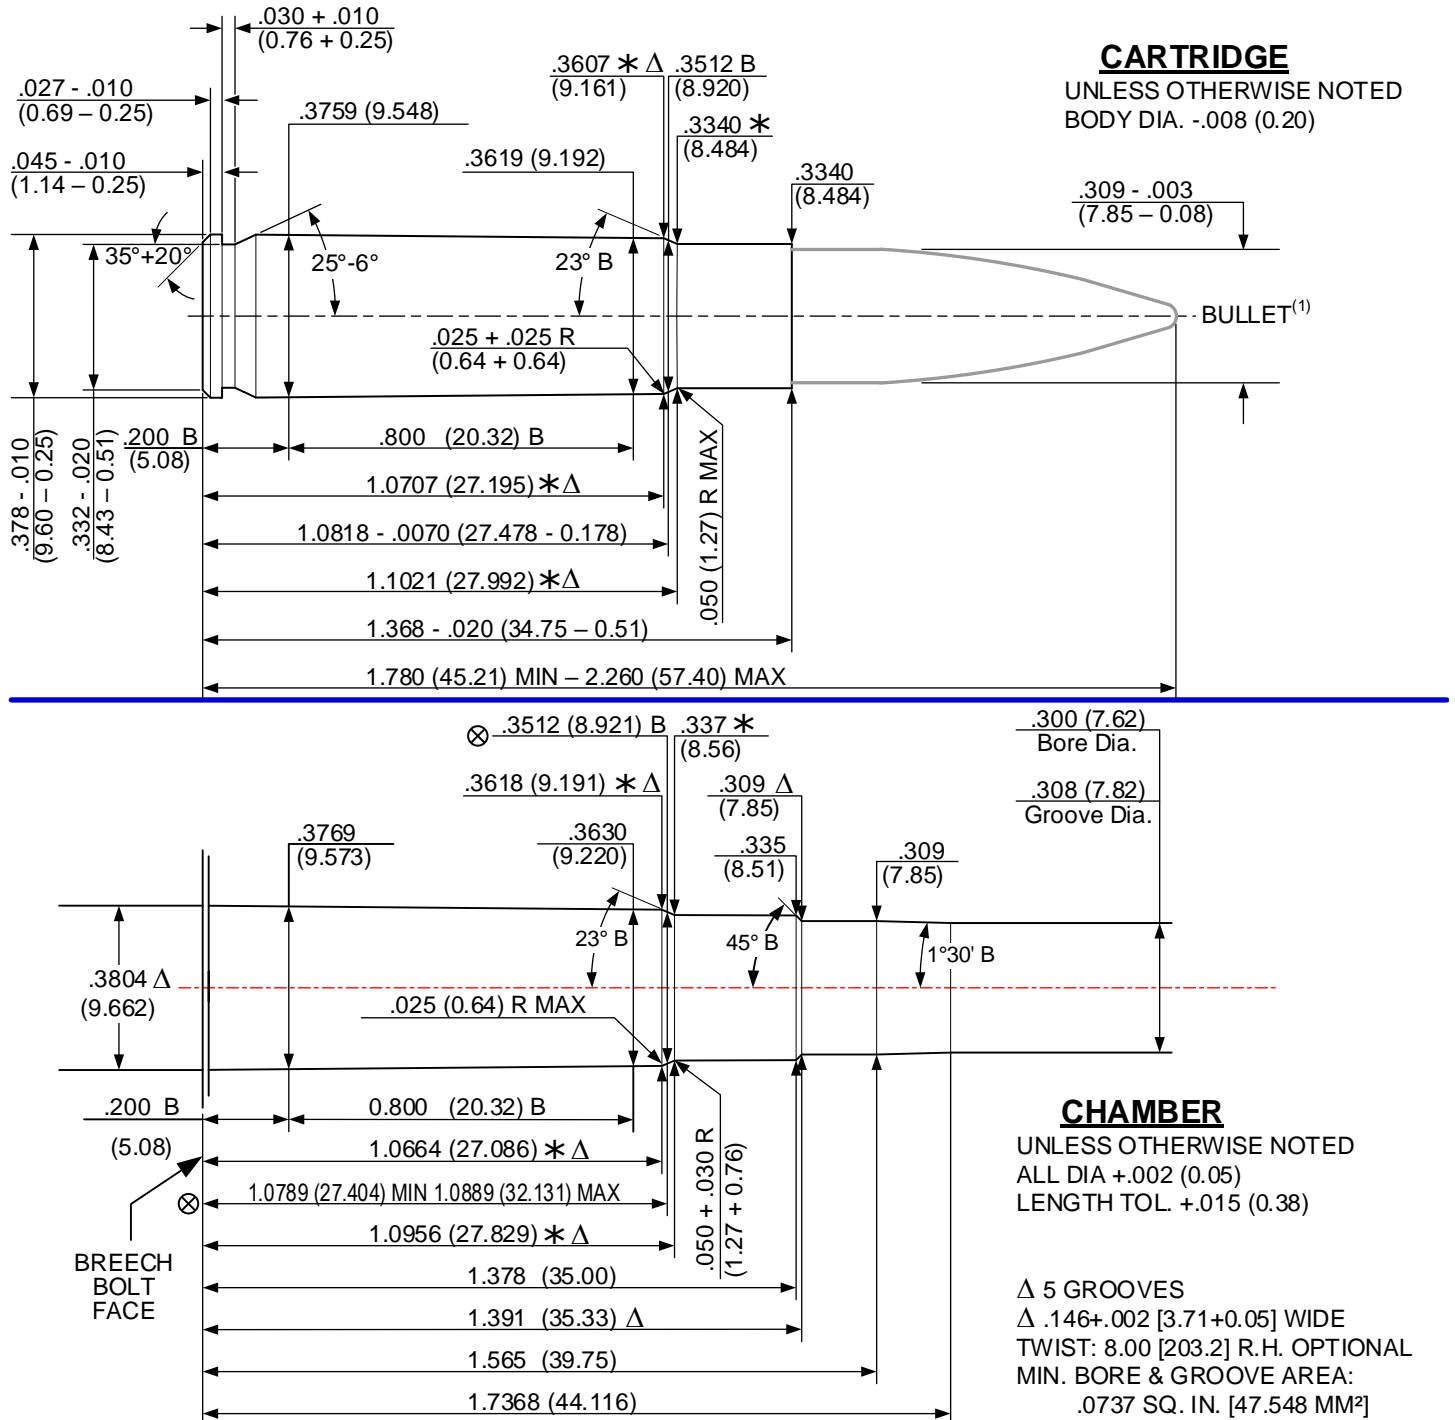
.030 + .010
(0.76 + 0.25)

.027 - .010
(0.69 – 0.25)

.045 - .010
(1.14 – 0.25)

.3759 (9.548)

.3619 (9.192)

.3607 ∗ Δ
(9.161)

.3512 B
(8.920)

.3340 ∗
(8.484)

.3340
(8.484)

CARTRIDGE
UNLESS OTHERWISE NOTED
BODY DIA. -.008 (0.20)

.309 - .003
(7.85 – 0.08)

35°+20°

25°-6°

23° B

BULLET$^{(1)}$

.025 + .025 R
(0.64 + 0.64)

.378 - .010
(9.60 – 0.25)

.332 - .020
(8.43 – 0.51)

.200 B
(5.08)

.800 (20.32) B

1.0707 (27.195) ∗Δ

1.0818 - .0070 (27.478 - 0.178)

1.1021 (27.992) ∗Δ

.050 (1.27) R MAX

1.368 - .020 (34.75 – 0.51)

1.780 (45.21) MIN – 2.260 (57.40) MAX

⊗ .3512 (8.921) B

.337 ∗
(8.56)

.300 (7.62)
Bore Dia.

.308 (7.82)
Groove Dia.

.3618 (9.191) ∗ Δ

.309 Δ
(7.85)

.3769
(9.573)

.3630
(9.220)

.335
(8.51)

.309
(7.85)

23° B

45° B

1°30' B

.3804 Δ
(9.662)

.025 (0.64) R MAX

.200 B

(5.08)

0.800 (20.32) B

1.0664 (27.086) ∗ Δ

⊗ 1.0789 (27.404) MIN 1.0889 (32.131) MAX

1.0956 (27.829) ∗ Δ

.050 + .030 R
(1.27 + 0.76)

1.378 (35.00)

1.391 (35.33) Δ

1.565 (39.75)

1.7368 (44.116)

BREECH
BOLT
FACE

CHAMBER
UNLESS OTHERWISE NOTED
ALL DIA +.002 (0.05)
LENGTH TOL. +.015 (0.38)

Δ 5 GROOVES
Δ .146+.002 [3.71+0.05] WIDE
TWIST: 8.00 [203.2] R.H. OPTIONAL
MIN. BORE & GROOVE AREA:
.0737 SQ. IN. [47.548 MM²]